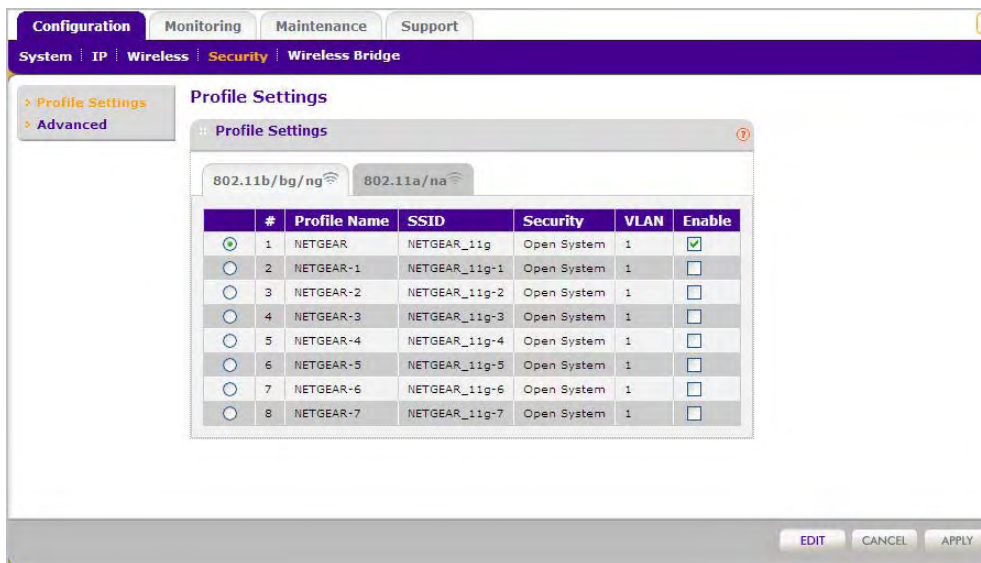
Configuration | Monitoring | Maintenance | Support

System | IP | Wireless | Security | Wireless Bridge

› Profile Settings
› Advanced

Profile Settings

Profile Settings

802.11b/bg/ng | 802.11a/na

| | # | Profile Name | SSID | Security | VLAN | Enable |
|---|---|---|---|---|---|---|
| | 1 | NETGEAR | NETGEAR_11g | Open System | 1 | |
| | 2 | NETGEAR-1 | NETGEAR_11g-1 | Open System | 1 | |
| | 3 | NETGEAR-2 | NETGEAR_11g-2 | Open System | 1 | |
| | 4 | NETGEAR-3 | NETGEAR_11g-3 | Open System | 1 | |
| | 5 | NETGEAR-4 | NETGEAR_11g-4 | Open System | 1 | |
| | 6 | NETGEAR-5 | NETGEAR_11g-5 | Open System | 1 | |
| | 7 | NETGEAR-6 | NETGEAR_11g-6 | Open System | 1 | |
| | 8 | NETGEAR-7 | NETGEAR_11g-7 | Open System | 1 | |

EDIT | CANCEL | APPLY